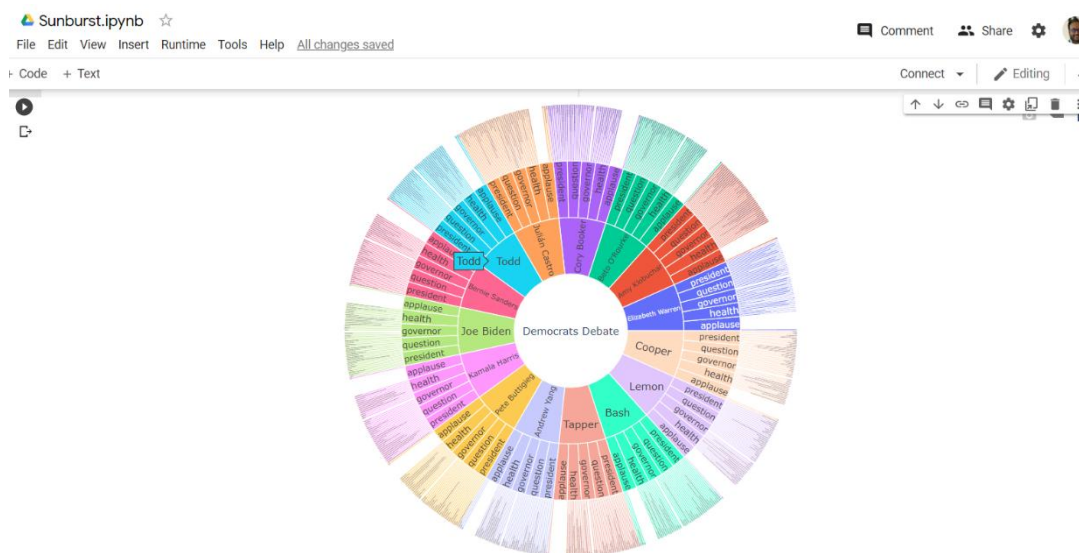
Sunburst.ipynb ☆
File Edit View Insert Runtime Tools Help All changes saved
Comment Share
+ Code + Text
Connect Editing

Democrats Debate
Todd
Todd
Julián Castro
Cory Booker
Beto O'Rourke
Amy Klobuchar
Elizabeth Warren
Cooper
Lemon
Bash
Tapper
Andrew Yang
Pete Buttigieg
Kamala Harris
Joe Biden
Bernie Sanders
applause
health
governor
question
president
president
question
governor
health
applause
president
question
governor
health
applause
applause
health
governor
question
president
president
question
governor
health
applause
president
question
governor
health
applause
applause
health
governor
question
president
applause
health
governor
question
president
applause
health
governor
question
president
president
question
governor
health
applause
president
question
governor
health
applause
president
question
governor
health
applause
applause
health
governor
question
president